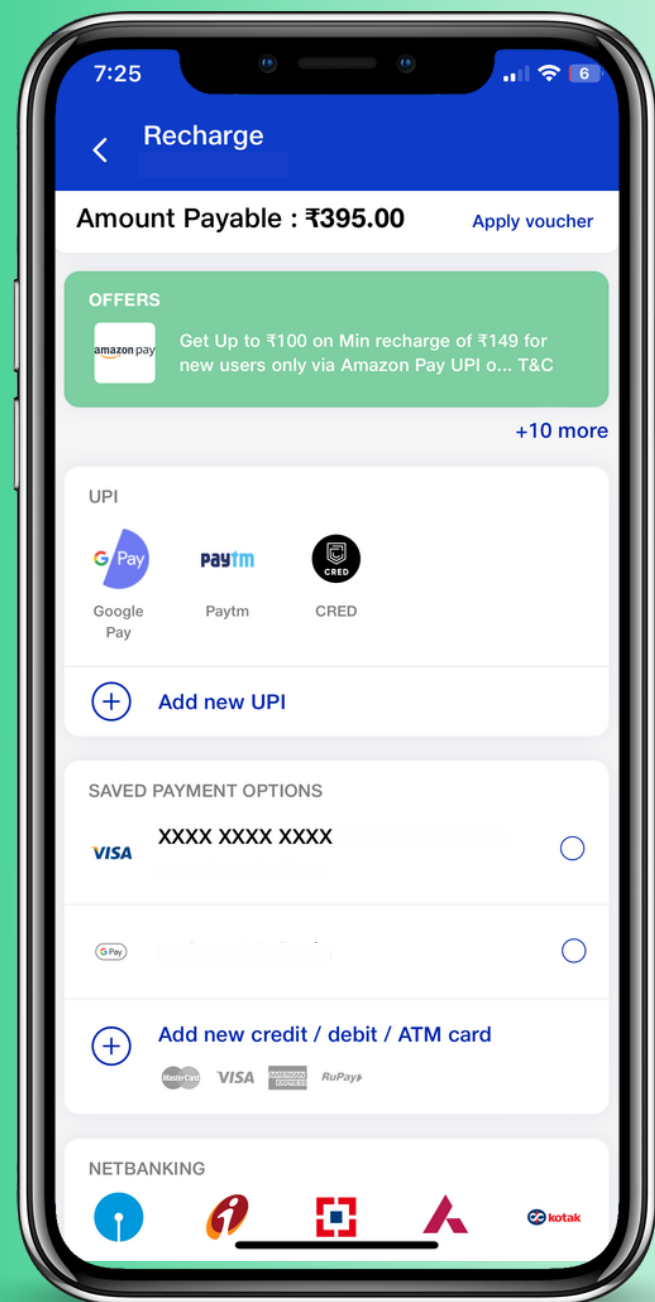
7:25

6

Recharge

Amount Payable : ₹395.00

Apply voucher

OFFERS

amazon pay

Get Up to ₹100 on Min recharge of ₹149 for new users only via Amazon Pay UPI o... T&C

+10 more

UPI

G Pay

Google Pay

Paytm

Paytm

CRED

CRED

Add new UPI

SAVED PAYMENT OPTIONS

VISA

XXXX XXXX XXXX

G Pay

Add new credit / debit / ATM card

MasterCard VISA AMERICAN EXPRESS RuPay

NETBANKING

kotak